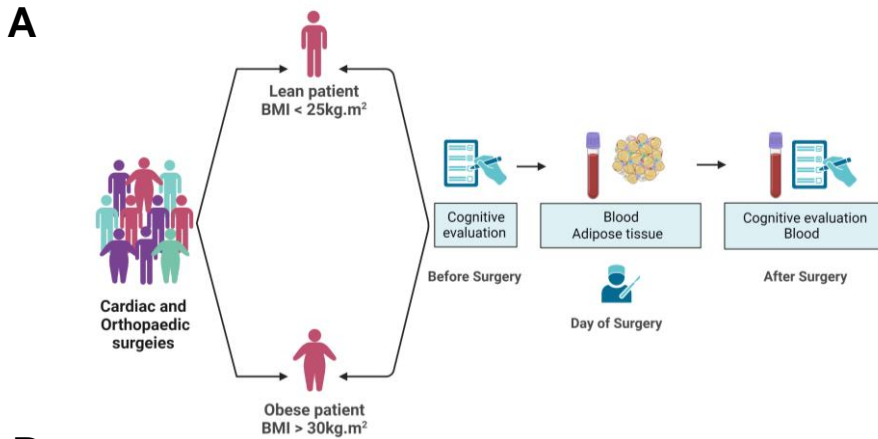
A

Lean patient
BMI < 25kg.m$^2$

Cardiac and Orthopaedic surgeies

Obese patient
BMI > 30kg.m$^2$

Cognitive evaluation

Before Surgery

Blood
Adipose tissue

Day of Surgery

Cognitive evaluation
Blood

After Surgery